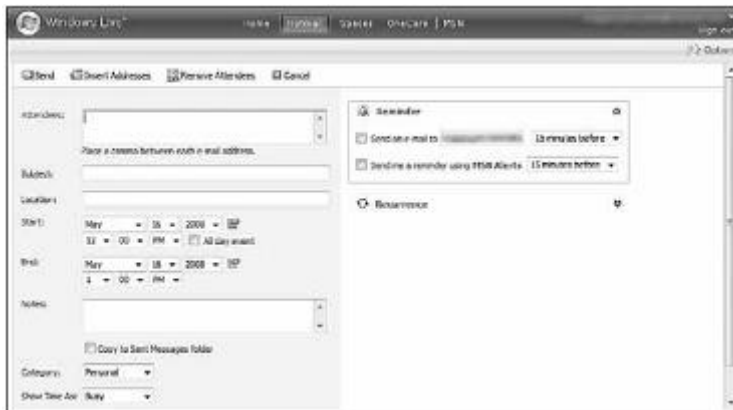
Windows Live™

Home | Calendar | Spaces | OneCare | MSN

Sign out

Outlook

Send | Insert Addresses | Remove Attendees | Cancel

Attendees:

Place a comma between each e-mail address.

Subject:

Location:

Start: May 16 2008
12 : 00 PM All day event

End: May 16 2008
1 : 00 PM

Notes:

Copy to Sent Messages folder

Category: Personal

Show Time As: Busy

Reminder

Send an e-mail to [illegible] 15 minutes before

Send me a reminder using MSN Alerts 15 minutes before

Recurrence